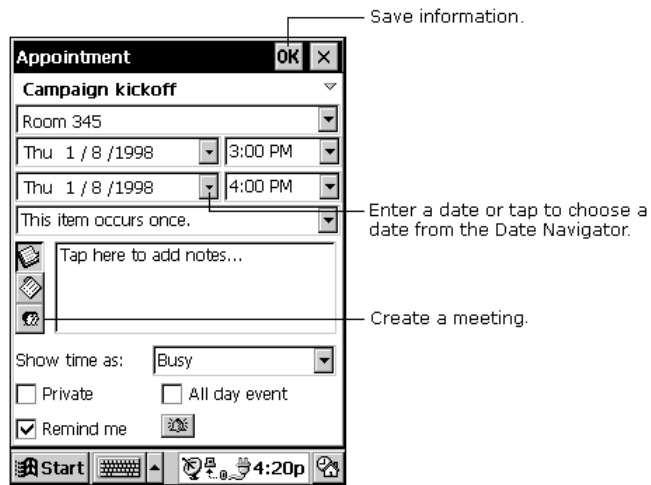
Save information.

Appointment OK ×

Campaign kickoff

Room 345

Thu 1 / 8 /1998 3:00 PM

Thu 1 / 8 /1998 4:00 PM

This item occurs once.

Tap here to add notes...

Enter a date or tap to choose a date from the Date Navigator.

Create a meeting.

Show time as: Busy

Private

All day event

Remind me

Start 4:20p